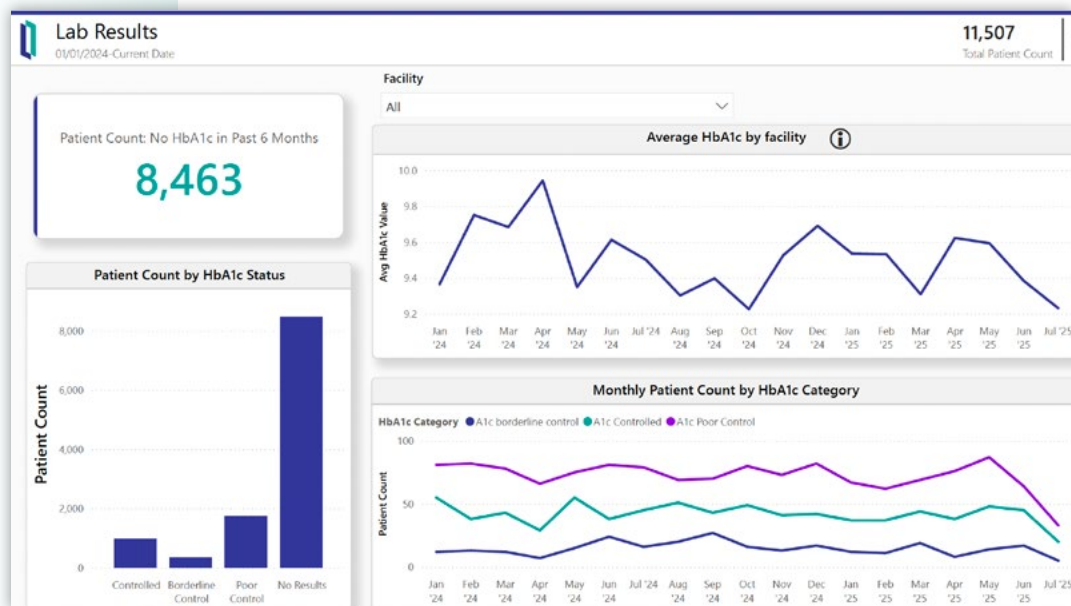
Lab Results
01/01/2024-Current Date

11,507
Total Patient Count

Facility
All

Patient Count: No HbA1c in Past 6 Months
8,463

Average HbA1c by facility

Avg HbA1c Value
10.0
9.8
9.6
9.4
9.2
Jan '24 Feb '24 Mar '24 Apr '24 May '24 Jun '24 Jul '24 Aug '24 Sep '24 Oct '24 Nov '24 Dec '24 Jan '25 Feb '25 Mar '25 Apr '25 May '25 Jun '25 Jul '25

Patient Count by HbA1c Status

Patient Count
8,000
6,000
4,000
2,000
0
Controlled Borderline Control Poor Control No Results

Monthly Patient Count by HbA1c Category

HbA1c Category ● A1c borderline control ● A1c Controlled ● A1c Poor Control

Patient Count
100
50
0
Jan '24 Feb '24 Mar '24 Apr '24 May '24 Jun '24 Jul '24 Aug '24 Sep '24 Oct '24 Nov '24 Dec '24 Jan '25 Feb '25 Mar '25 Apr '25 May '25 Jun '25 Jul '25